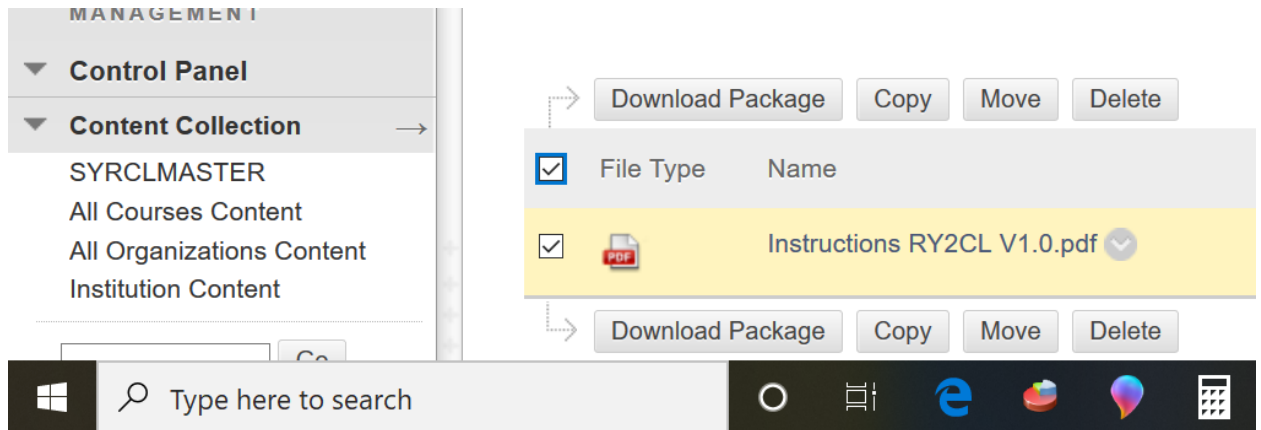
MANAGEMENT

Control Panel

Content Collection

SYRCLMASTER

All Courses Content

All Organizations Content

Institution Content

Go

Download Package Copy Move Delete

| | File Type | Name |
|---|---|---|
| | PDF | Instructions RY2CL V1.0.pdf |

Download Package Copy Move Delete

Type here to search